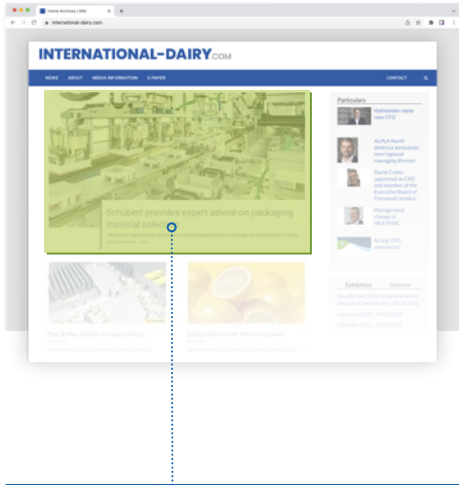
Home Archives | IDM

international-dairy.com

INTERNATIONAL-DAIRY.COM

NEWS ABOUT MEDIA INFORMATION E-PAPER CONTACT

Schubert provides expert advice on packaging material selection

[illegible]

Particulars

Hofmeister name new CFO

ALPLA North America announces new regional managing director

David Cuthar appointed as CEO and member of the Executive Board of Frimond Complex

Management changes at MULTIVAC

Acting CFO announced

Exhibition Seminar

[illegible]

Plug & Play solution for optic picking

Candy fibre made from citrus peels